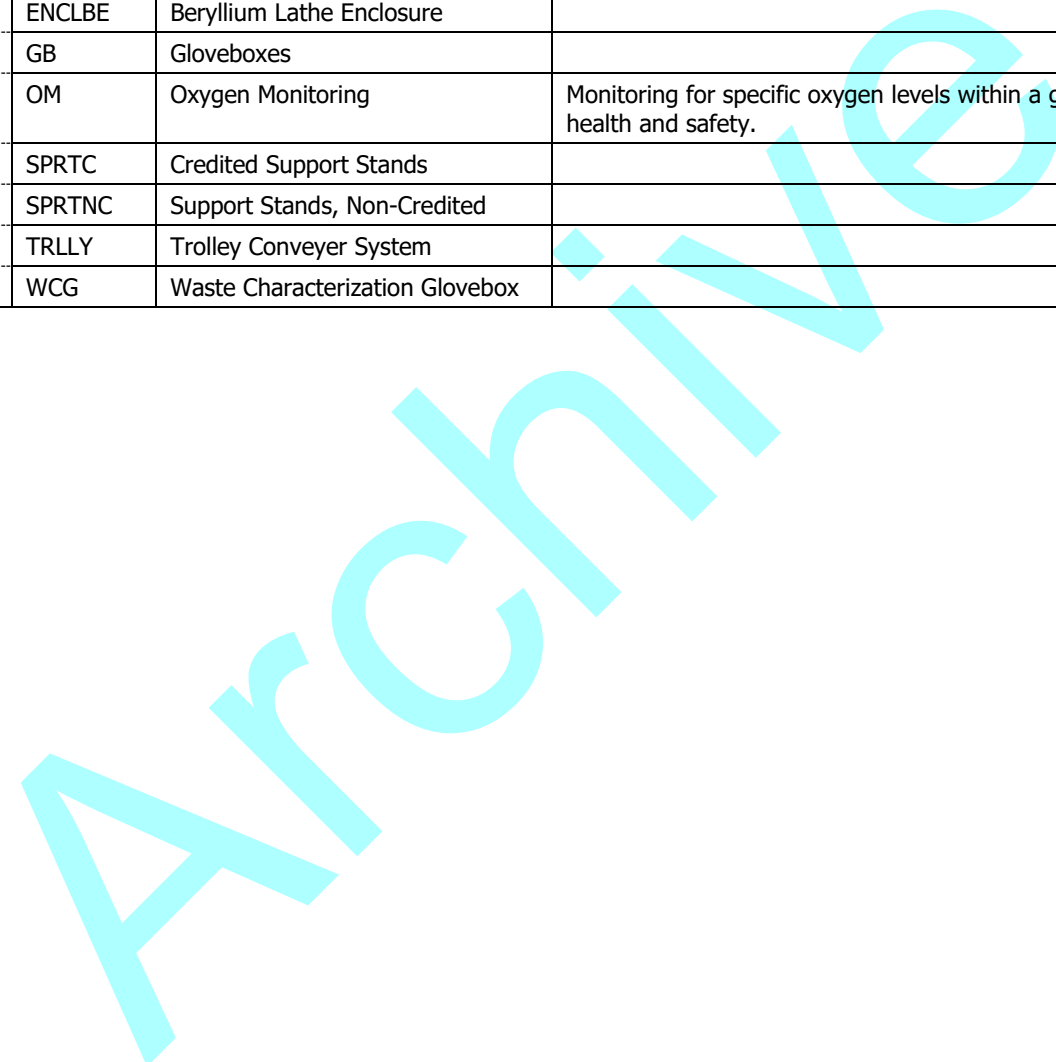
| ENCLBE | Beryllium Lathe Enclosure | |
|---|---|---|
| GB | Gloveboxes | |
| OM | Oxygen Monitoring | Monitoring for specific oxygen levels within a g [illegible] health and safety. |
| SPRTC | Credited Support Stands | |
| SPRTNC | Support Stands, Non-Credited | |
| TRLLY | Trolley Conveyer System | |
| WCG | Waste Characterization Glovebox | |

Archive